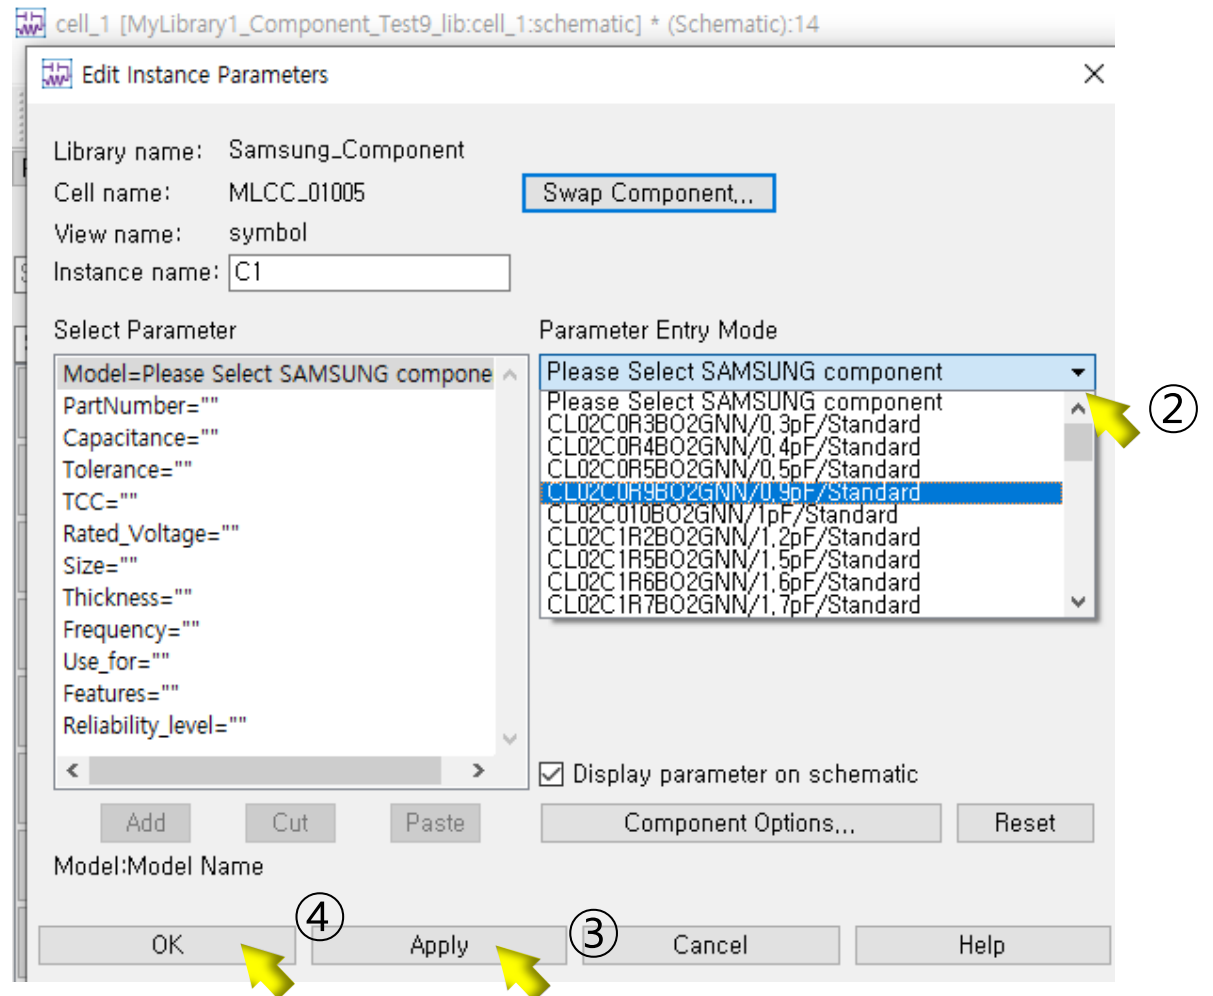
cell_1 [MyLibrary1_Component_Test9_lib:cell_1:schematic] * (Schematic):14

Edit Instance Parameters

Library name: Samsung_Component
Cell name: MLCC_01005
View name: symbol
Instance name: C1

Swap Component...

Select Parameter

Model=Please Select SAMSUNG compone
PartNumber=""
Capacitance=""
Tolerance=""
TCC=""
Rated_Voltage=""
Size=""
Thickness=""
Frequency=""
Use_for=""
Features=""
Reliability_level=""

Parameter Entry Mode

Please Select SAMSUNG component

Please Select SAMSUNG component
CL02C0R3BO2GNN/0.3pF/Standard
CL02C0R4BO2GNN/0.4pF/Standard
CL02C0R5BO2GNN/0.5pF/Standard
CL02C0R9BO2GNN/0.9pF/Standard
CL02C010BO2GNN/1pF/Standard
CL02C1R2BO2GNN/1.2pF/Standard
CL02C1R5BO2GNN/1.5pF/Standard
CL02C1R6BO2GNN/1.6pF/Standard
CL02C1R7BO2GNN/1.7pF/Standard

②

Display parameter on schematic

Add Cut Paste

Component Options... Reset

Model:Model Name

④ ③

OK Apply Cancel Help